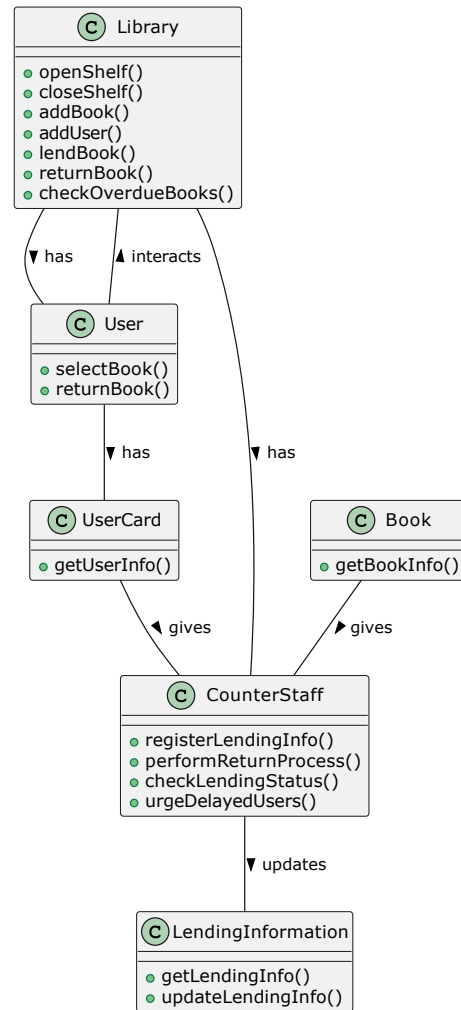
C Library

openShelf()
closeShelf()
addBook()
addUser()
lendBook()
returnBook()
checkOverdueBooks()

has

interacts

has

C User

selectBook()
returnBook()

has

C UserCard

getUserInfo()

C Book

getBookInfo()

gives

gives

C CounterStaff

registerLendingInfo()
performReturnProcess()
checkLendingStatus()
urgeDelayedUsers()

updates

C LendingInformation

getLendingInfo()
updateLendingInfo()